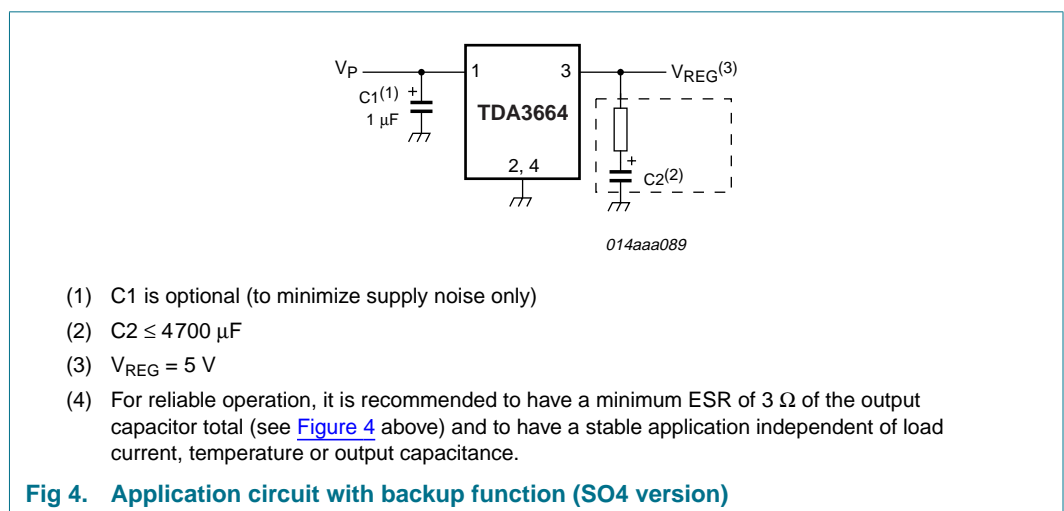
$V_P$
$C1^{(1)}$
+
1 μF
1
3
TDA3664
2, 4
$V_{REG}^{(3)}$
+
$C2^{(2)}$

014aaa089

(1) C1 is optional (to minimize supply noise only)

(2) C2 ≤ 4700 μF

(3) $V_{REG}$ = 5 V

(4) For reliable operation, it is recommended to have a minimum ESR of 3 Ω of the output capacitor total (see Figure 4 above) and to have a stable application independent of load current, temperature or output capacitance.

Fig 4. Application circuit with backup function (SO4 version)